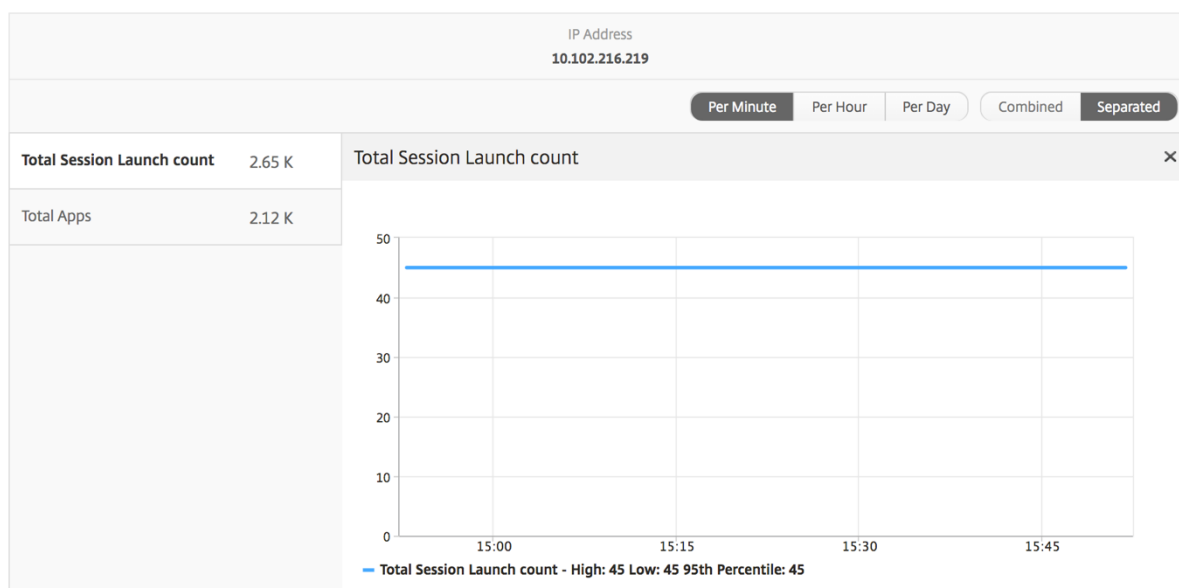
IP Address
10.102.216.219

Per Minute | Per Hour | Per Day | Combined | Separated

Total Session Launch count 2.65 K
Total Apps 2.12 K

Total Session Launch count ×

50
40
30
20
10
0
15:00 15:15 15:30 15:45

Total Session Launch count - High: 45 Low: 45 95th Percentile: 45